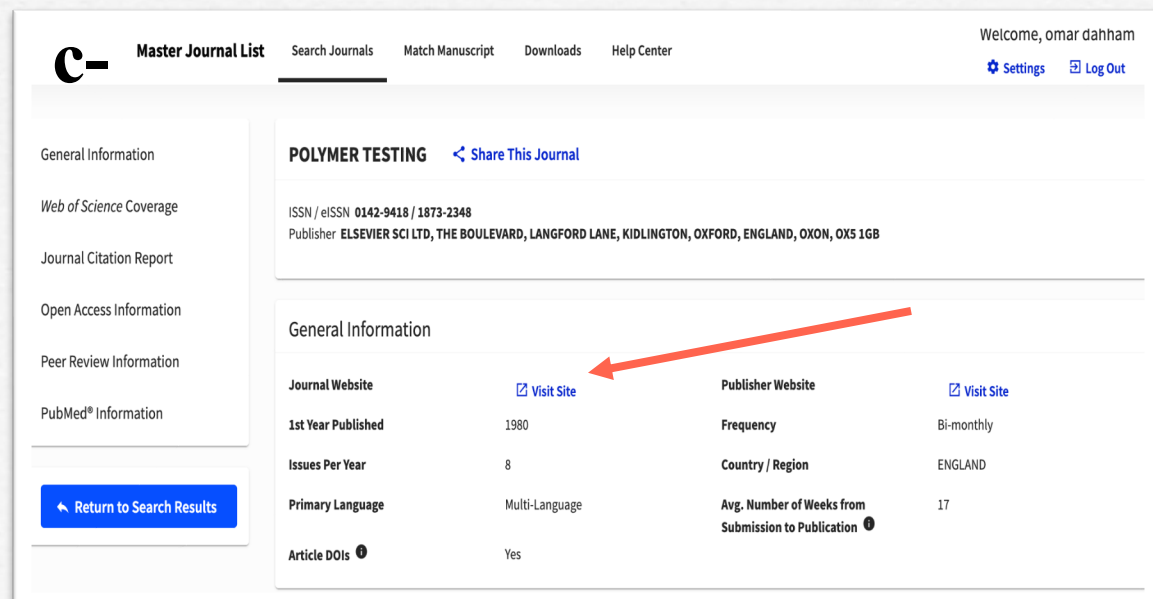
c-

Master Journal List Search Journals Match Manuscript Downloads Help Center

Welcome, omar dahham
Settings Log Out

General Information
Web of Science Coverage
Journal Citation Report
Open Access Information
Peer Review Information
PubMed® Information

Return to Search Results

POLYMER TESTING Share This Journal

ISSN / eISSN 0142-9418 / 1873-2348
Publisher ELSEVIER SCI LTD, THE BOULEVARD, LANGFORD LANE, KIDLINGTON, OXFORD, ENGLAND, OXON, OX5 1GB

General Information

| Journal Website | Visit Site | Publisher Website | Visit Site |
|---|---|---|---|
| 1st Year Published | 1980 | Frequency | Bi-monthly |
| Issues Per Year | 8 | Country / Region | ENGLAND |
| Primary Language | Multi-Language | Avg. Number of Weeks from Submission to Publication | 17 |
| Article DOIs | Yes | | |